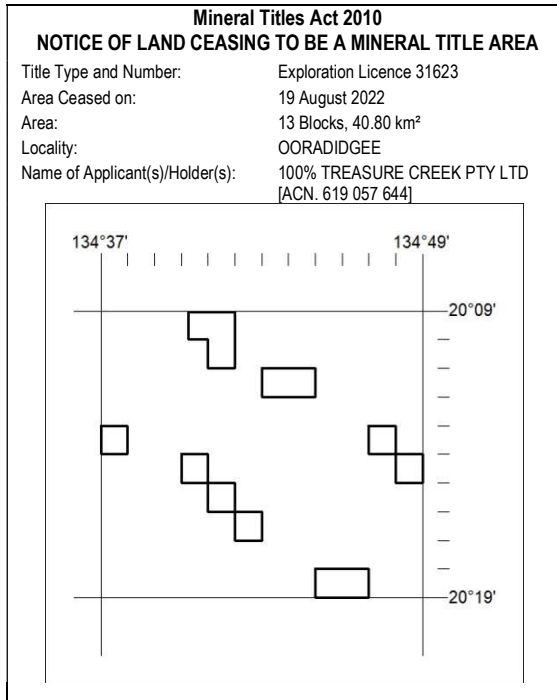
**Mineral Titles Act 2010**
**NOTICE OF LAND CEASING TO BE A MINERAL TITLE AREA**

| | |
|---|---|
| Title Type and Number: | Exploration Licence 31623 |
| Area Ceased on: | 19 August 2022 |
| Area: | 13 Blocks, 40.80 km² |
| Locality: | OORADIDGEE |
| Name of Applicant(s)/Holder(s): | 100% TREASURE CREEK PTY LTD [ACN. 619 057 644] |

134°37'
134°49'
20°09'
20°19'